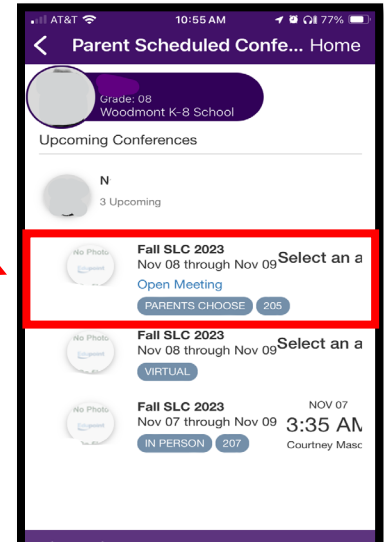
AT&T 10:55 AM 77%

Parent Scheduled Confe... Home

Grade: 08
Woodmont K-8 School

Upcoming Conferences

N
3 Upcoming

No Photo
Fall SLC 2023
Nov 08 through Nov 09
Select an a
Open Meeting
PARENTS CHOOSE 205

No Photo
Fall SLC 2023
Nov 08 through Nov 09
Select an a
VIRTUAL

No Photo
Fall SLC 2023
Nov 07 through Nov 09
NOV 07
3:35 AM
Courtney Masc
IN PERSON 207